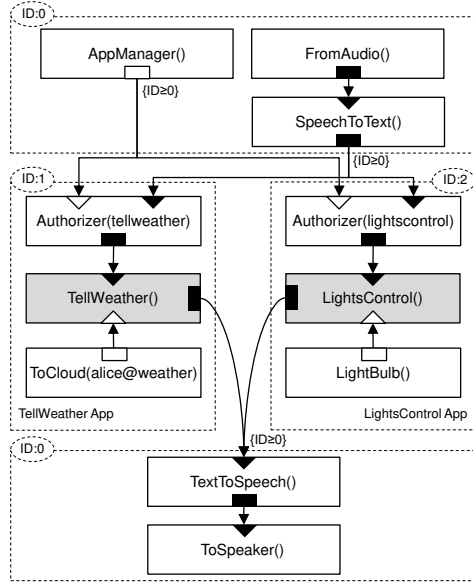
ID:0

AppManager()

FromAudio()

{ID≥0}

SpeechToText()

{ID≥0}

ID:1

ID:2

Authorizer(tellweather)

Authorizer(lightscontrol)

TellWeather()

LightsControl()

ToCloud(alice@weather)

LightBulb()

TellWeather App

LightsControl App

ID:0

{ID≥0}

TextToSpeech()

ToSpeaker()